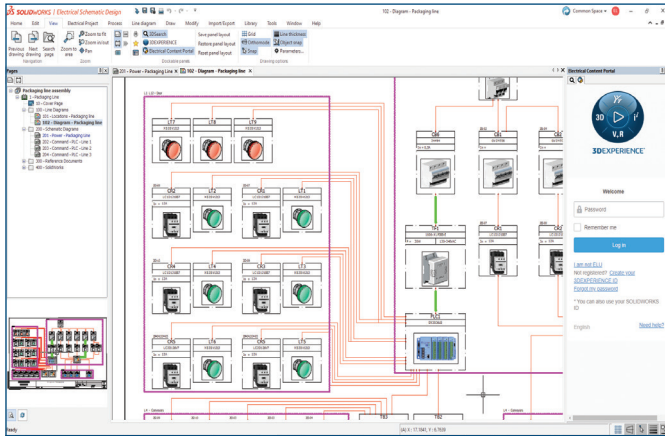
SOLIDWORKS | Electrical Schematic Design

102 - Diagram - Packaging line

Common Space

Home Edit View Electrical Project Process Line diagram Draw Modify Import Export Library Tools Window Help

Previous drawing Next drawing Search page Zoom to area

Zoom to fit Zoom in/out Pan

Navigation Zoom

3DSearch 3DEXPERIENCE Electrical Content Portal

Dockable panels

Save panel layout Restore panel layout Reset panel layout

Grid Orthomode Snap

Line thickness Object snap Parameters...

Drawing options

Pages

Packaging line assembly
1 - Packaging line
00 - Cover Page
100 - Line Diagrams
101 - Locations - Packaging line
102 - Diagram - Packaging line
200 - Schematic Diagrams
201 - Power - Packaging line
202 - Command - PLC - Line 1
203 - Command - PLC - Line 2
204 - Command - PLC - Line 3
300 - Reference Documents
400 - Subfolders

201 - Power - Packaging Line
102 - Diagram - Packaging line

Electrical Content Portal

3D V,R
3DEXPERIENCE

Welcome

Password

Remember me

Log in

I am not ELU
Not registered? Create your 3DEXPERIENCE ID
Forgot my password

* You can also use your SOLIDWORKS ID

English

Need help?

Ready

(X) X : 17.3041, Y : 8.7039